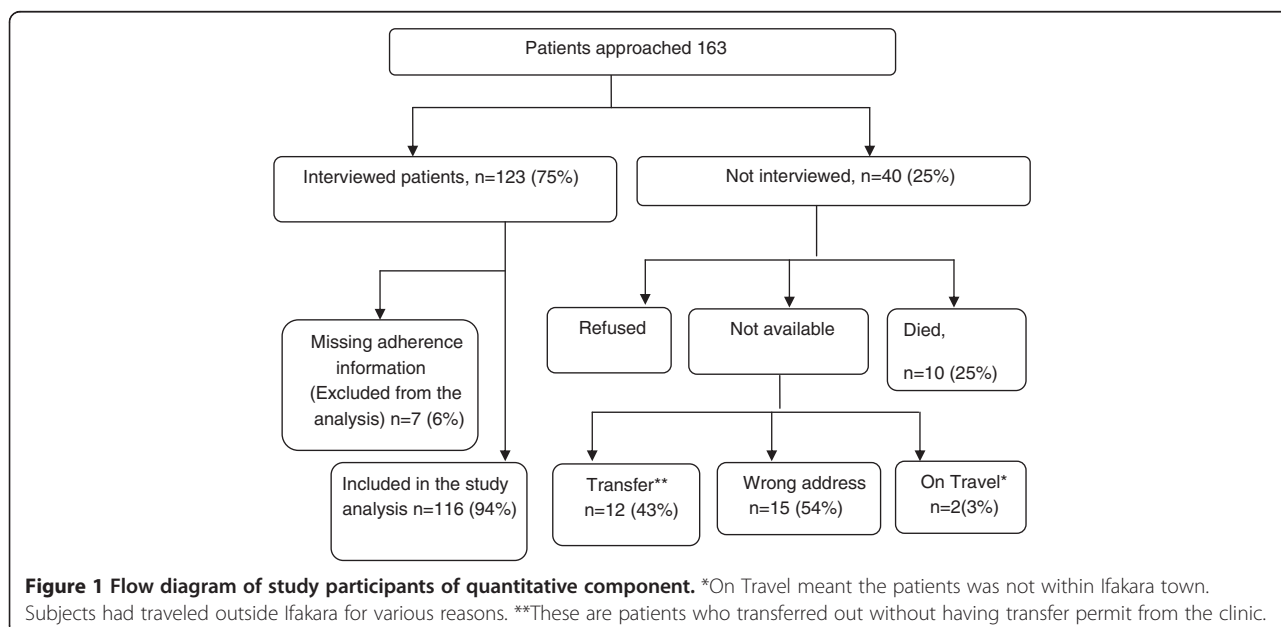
Patients approached 163

Interviewed patients, n=123 (75%)

Not interviewed, n=40 (25%)

Missing adherence information (Excluded from the analysis) n=7 (6%)

Refused

Not available

Died,

n=10 (25%)

Included in the study analysis n=116 (94%)

Transfer** n=12 (43%)

Wrong address n=15 (54%)

On Travel* n=2(3%)

**Figure 1 Flow diagram of study participants of quantitative component.** *On Travel meant the patients was not within Ifakara town. Subjects had traveled outside Ifakara for various reasons. **These are patients who transferred out without having transfer permit from the clinic.